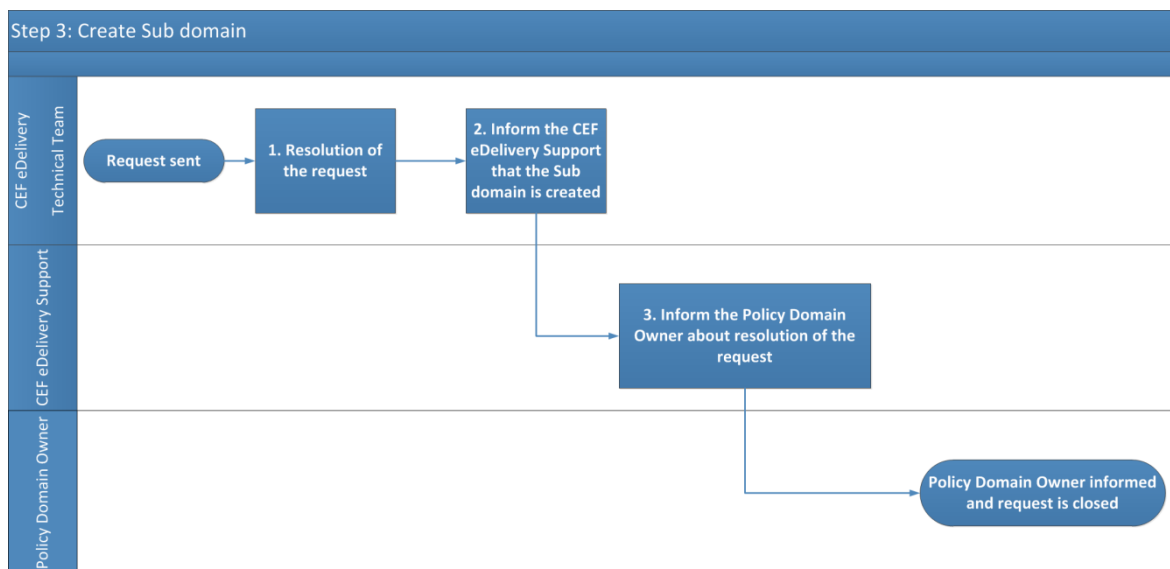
Step 3: Create Sub domain

CEF eDelivery Technical Team

Request sent

1. Resolution of the request

2. Inform the CEF eDelivery Support that the Sub domain is created

CEF eDelivery Support

3. Inform the Policy Domain Owner about resolution of the request

Policy Domain Owner

Policy Domain Owner informed and request is closed